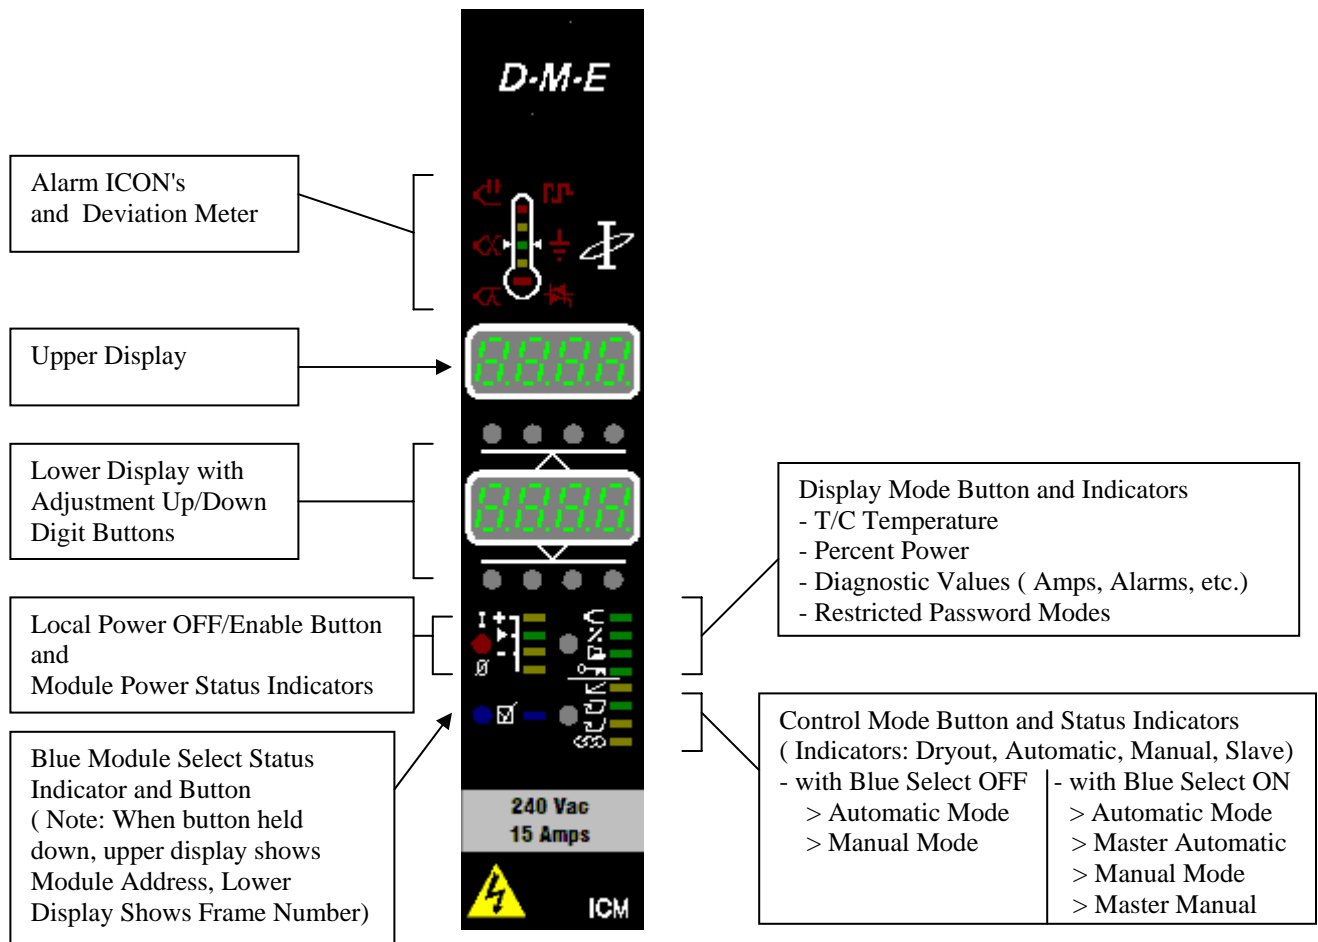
D·M·E

Alarm ICON's and Deviation Meter

Upper Display

Lower Display with Adjustment Up/Down Digit Buttons

Local Power OFF/Enable Button and
Module Power Status Indicators

Blue Module Select Status Indicator and Button ( Note: When button held down, upper display shows Module Address, Lower Display Shows Frame Number)

Display Mode Button and Indicators
- T/C Temperature
- Percent Power
- Diagnostic Values ( Amps, Alarms, etc.)
- Restricted Password Modes

Control Mode Button and Status Indicators
( Indicators: Dryout, Automatic, Manual, Slave)

| - with Blue Select OFF | - with Blue Select ON |
|---|---|
| > Automatic Mode | > Automatic Mode |
| > Manual Mode | > Master Automatic |
| | > Manual Mode |
| | > Master Manual |

240 Vac
15 Amps

ICM